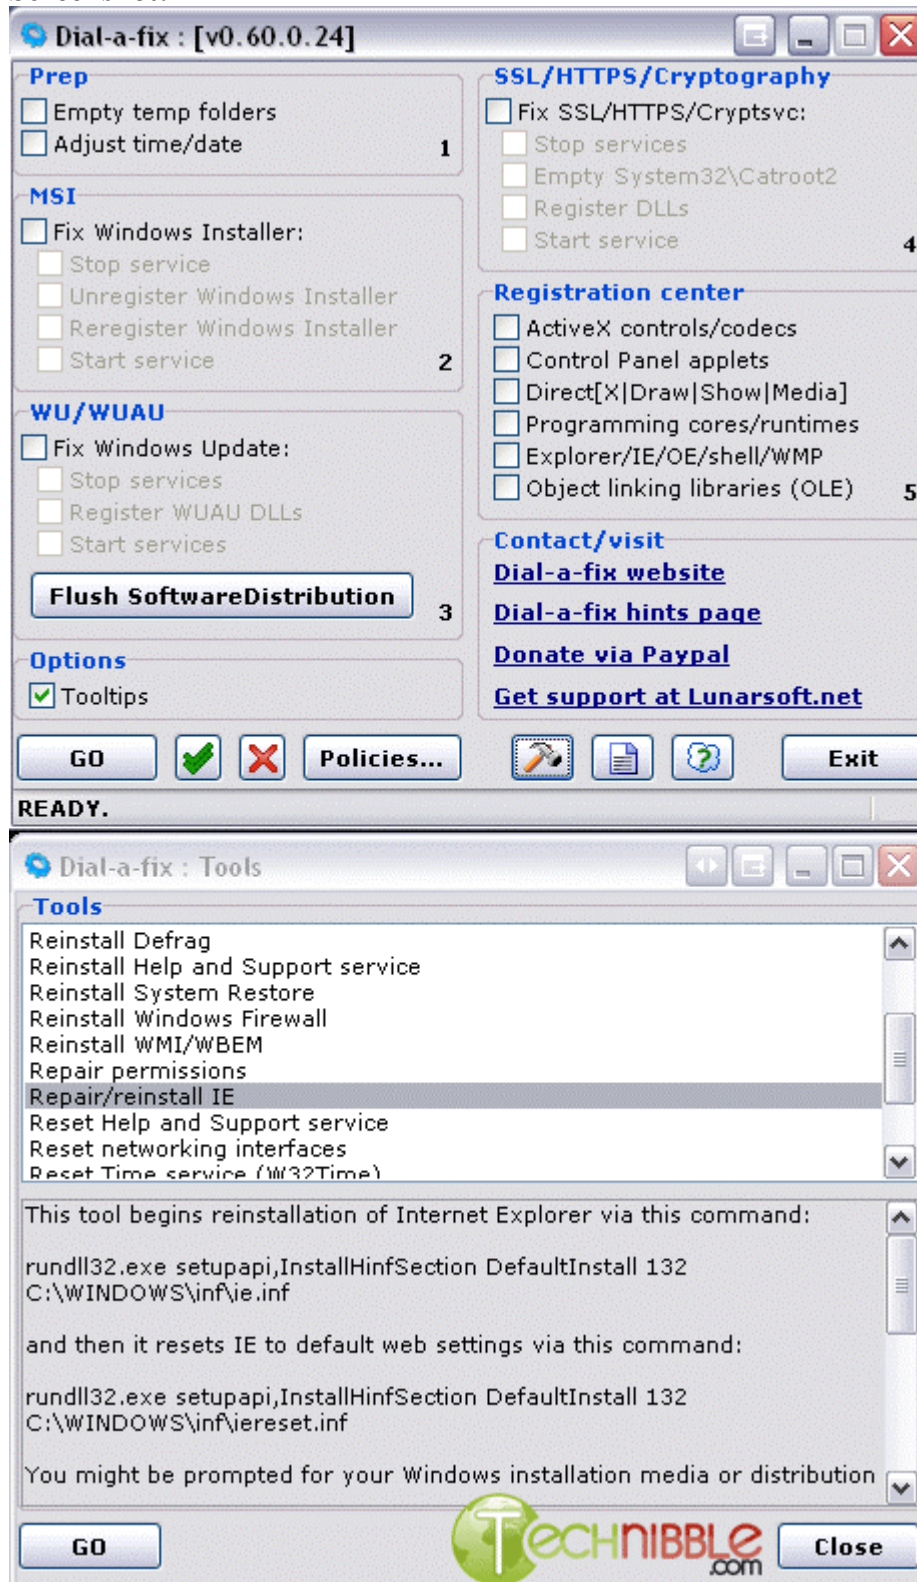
Dial-a-fix : [v0.60.0.24]

Prep
Empty temp folders
Adjust time/date
1

MSI
Fix Windows Installer:
Stop service
Unregister Windows Installer
Reregister Windows Installer
Start service
2

WU/WUAU
Fix Windows Update:
Stop services
Register WUAU DLLs
Start services
Flush SoftwareDistribution
3

Options
Tooltips

SSL/HTTPS/Cryptography
Fix SSL/HTTPS/Cryptsvc:
Stop services
Empty System32\Catroot2
Register DLLs
Start service
4

Registration center
ActiveX controls/codecs
Control Panel applets
Direct[X|Draw|Show|Media]
Programming cores/runtimes
Explorer/IE/OE/shell/WMP
Object linking libraries (OLE)
5

Contact/visit
Dial-a-fix website
Dial-a-fix hints page
Donate via Paypal
Get support at Lunarsoft.net

GO
Policies...
Exit

READY.

Dial-a-fix : Tools

Tools
Reinstall Defrag
Reinstall Help and Support service
Reinstall System Restore
Reinstall Windows Firewall
Reinstall WMI/WBEM
Repair permissions
Repair/reinstall IE
Reset Help and Support service
Reset networking interfaces
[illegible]

This tool begins reinstallation of Internet Explorer via this command:

rundll32.exe setupapi,InstallHinfSection DefaultInstall 132 C:\WINDOWS\inf\ie.inf

and then it resets IE to default web settings via this command:

rundll32.exe setupapi,InstallHinfSection DefaultInstall 132 C:\WINDOWS\inf\iereset.inf

You might be prompted for your Windows installation media or distribution

GO
TECHNIBBLE.com
Close